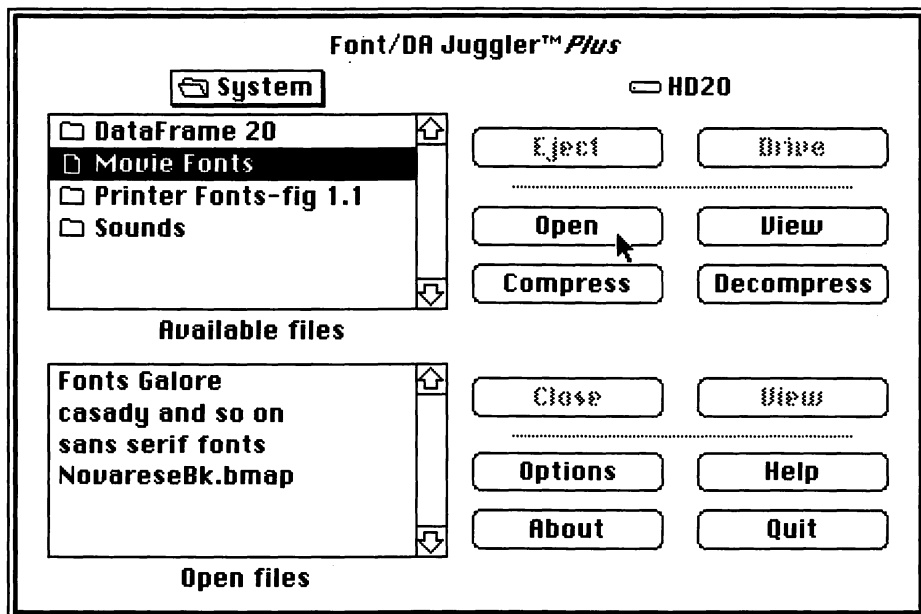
Font/DA Juggler™ *Plus*

System

HD20

DataFrame 20
Movie Fonts
Printer Fonts-fig 1.1
Sounds

Available files

Eject
Drive

Open
View
Compress
Decompress

Fonts Galore
casady and so on
sans serif fonts
NovareseBk.bmap

Open files

Close
View

Options
Help
About
Quit